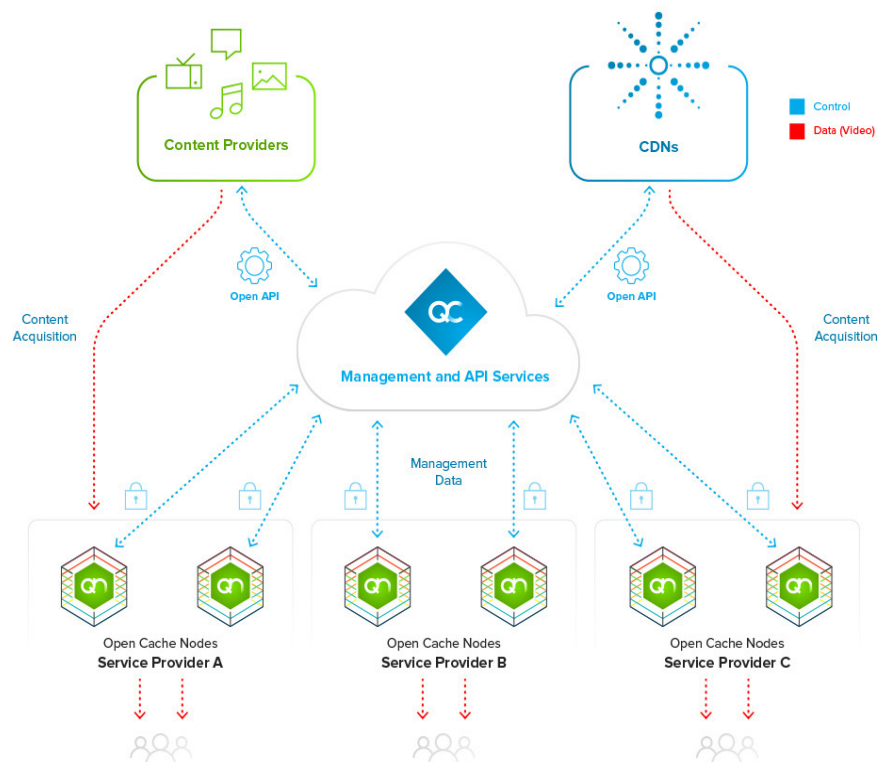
Content Providers

CDNs

Control
Data (Video)

Open API

Open API

Content Acquisition

Content Acquisition

QC

Management and API Services

Management Data

QN QN
Open Cache Nodes
Service Provider A

QN QN
Open Cache Nodes
Service Provider B

QN QN
Open Cache Nodes
Service Provider C